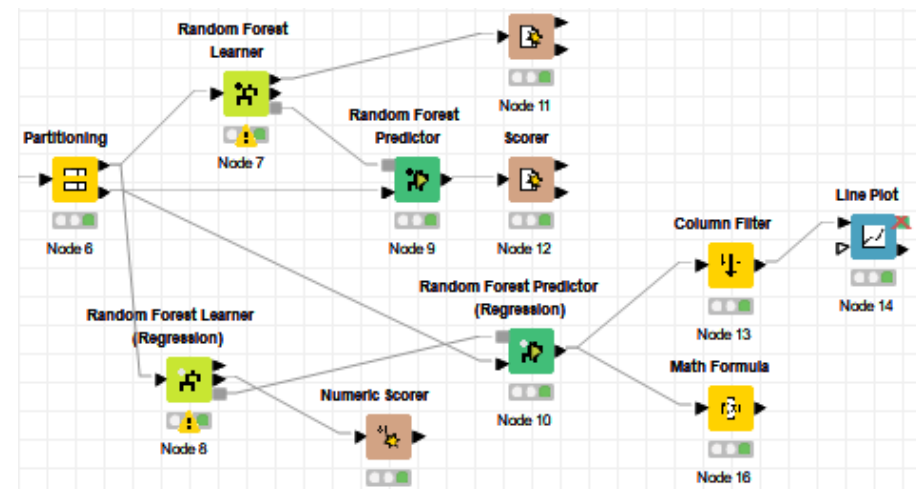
Random Forest Learner

Node 7

Node 11

Random Forest Predictor

Scorer

Partitioning

Node 6

Node 9

Node 12

Line Plot

Column Filter

Node 14

Random Forest Predictor (Regression)

Node 13

Random Forest Learner (Regression)

Math Formula

Numeric Scorer

Node 10

Node 8

Node 16